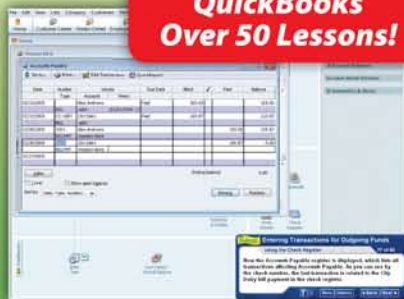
QuickBooks
Over 50 Lessons!

Accounts Payable

Entering Transactions for Outgoing Funds

Using the Check Register

How the Accounts Payable register is displayed, which lists all transactions affecting Accounts Payable. As you can see by the check number, the last transaction is related to the City Daily bill payment in the check register.